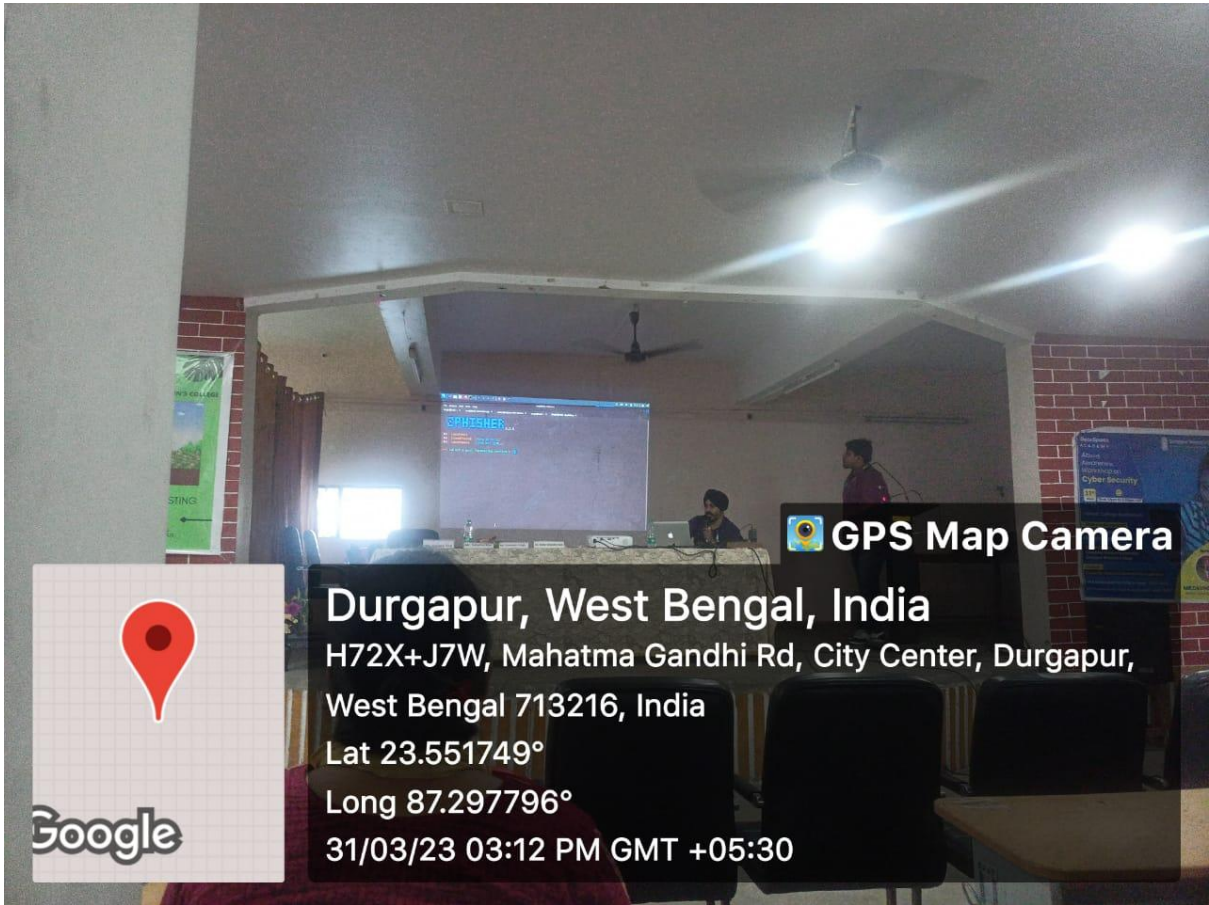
ZPHISHER

Awareness Workshop on Cyber Security

GPS Map Camera

Durgapur, West Bengal, India
H72X+J7W, Mahatma Gandhi Rd, City Center, Durgapur, West Bengal 713216, India
Lat 23.551749°
Long 87.297796°
31/03/23 03:12 PM GMT +05:30

Google